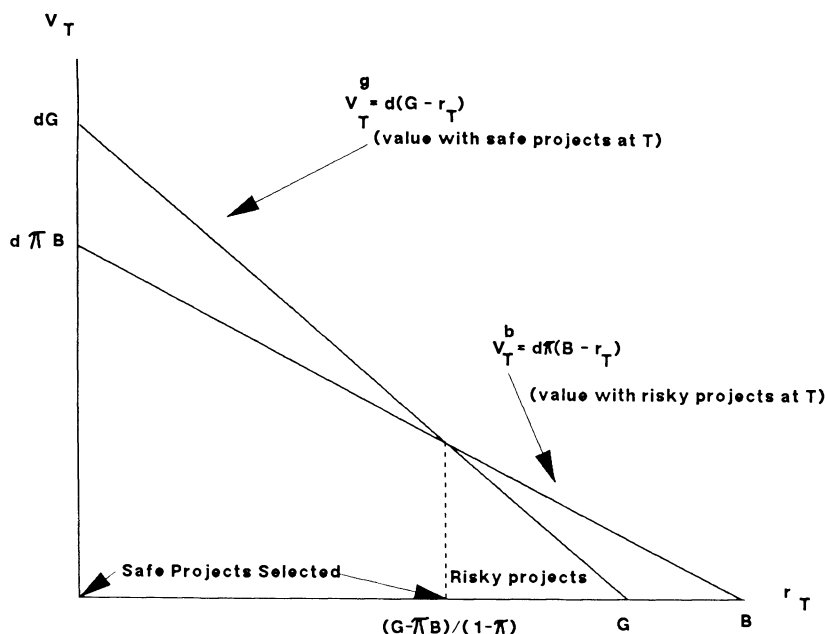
$V_T$

$V_T^g = d(G - r_T)$
(value with safe projects at T)

dG

$d\pi B$

$V_T^b = d\pi(B - r_T)$

(value with risky projects at T)

Safe Projects Selected

Risky projects

$r_T$

$(G-\pi B)/(1-\pi)$

G

B